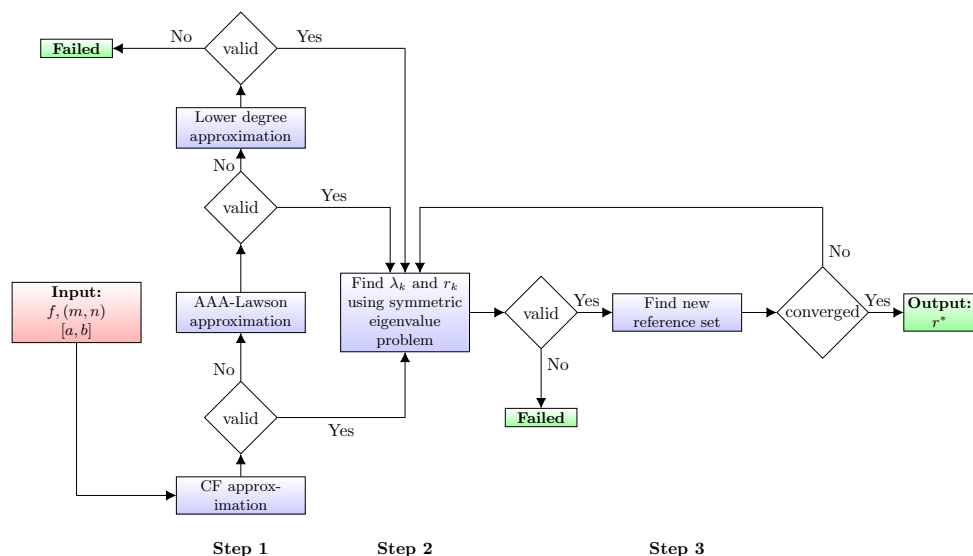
No

Failed

valid

Yes

Lower degree approximation

No

valid

Yes

Input:
$f, (m, n)$
$[a, b]$

AAA-Lawson approximation

Find $\lambda_k$ and $r_k$ using symmetric eigenvalue problem

valid

Yes

Find new reference set

No

converged

Yes

Output:
$r^*$

No

No

valid

Failed

Yes

CF approximation

Step 1

Step 2

Step 3